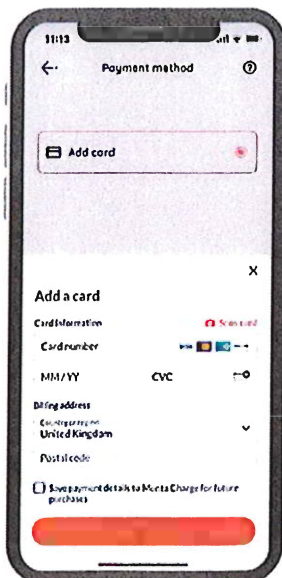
11:13

Payment method

Add card

Add a card

Card information

Scan card

Card number

MM/YY

CVC

Billing address

Country or region
United Kingdom

Postal code

Save payment details to Monta Charge for future purchases